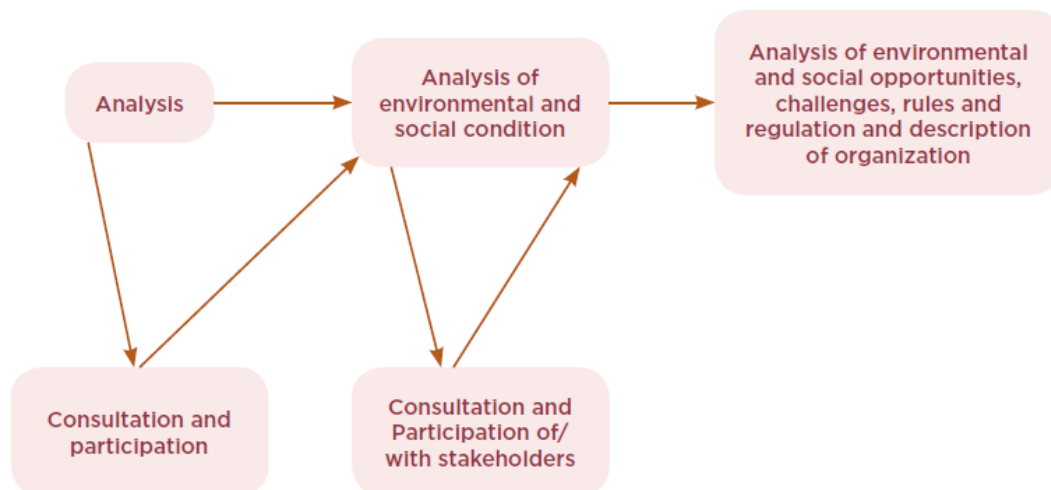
Analysis

Analysis of environmental and social condition

Analysis of environmental and social opportunities, challenges, rules and regulation and description of organization

Consultation and participation

Consultation and Participation of/ with stakeholders